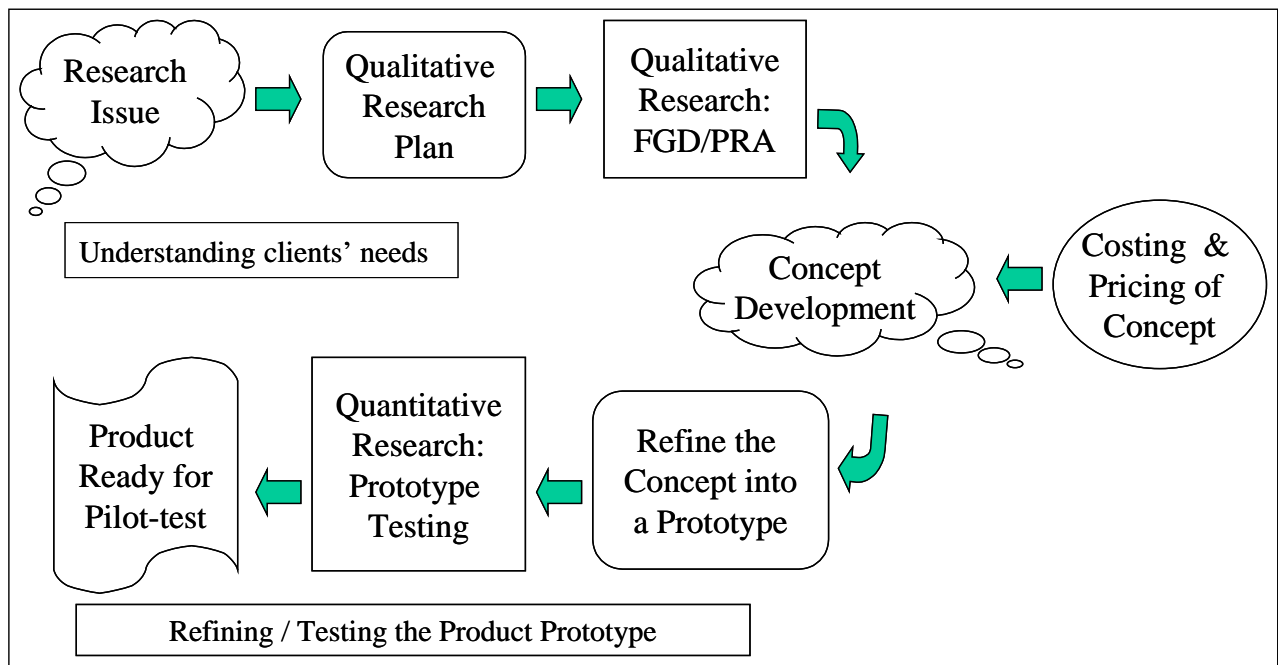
Research Issue

Qualitative Research Plan

Qualitative Research: FGD/PRA

Understanding clients' needs

Costing & Pricing of Concept

Concept Development

Refine the Concept into a Prototype

Quantitative Research: Prototype Testing

Product Ready for Pilot-test

Refining / Testing the Product Prototype